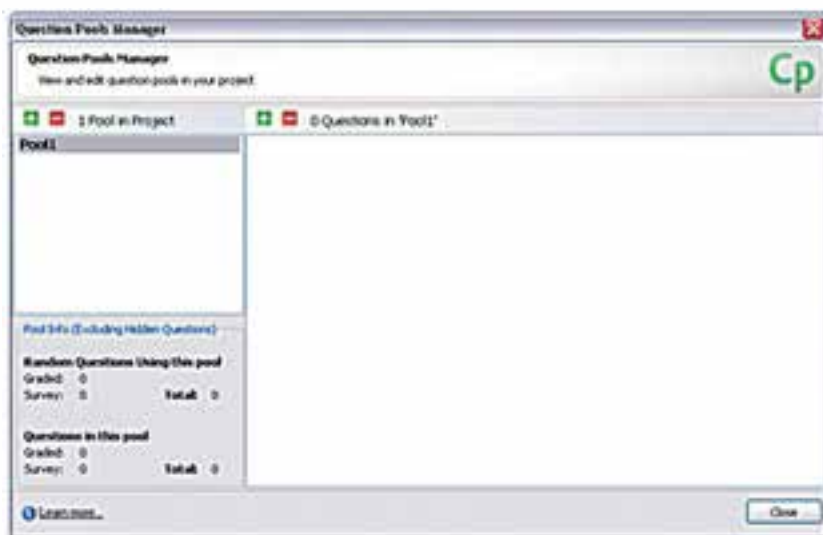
Question Pools Manager

Question Pools Manager
View and edit question pools in your project

Cp

1 Pool in Project

0 Questions in 'Pool1'

Pool1

Pool Info (Excluding Hidden Questions)

Random Questions Using this pool
Graded: 0
Survey: 0 Total: 0

Questions in this pool
Graded: 0
Survey: 0 Total: 0

Learn more...

Close